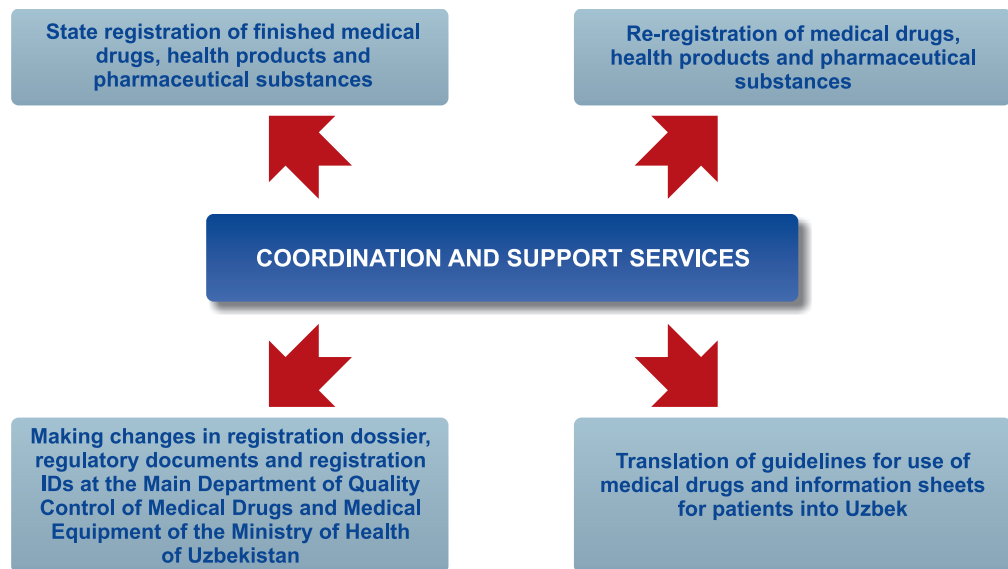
State registration of finished medical drugs, health products and pharmaceutical substances

Re-registration of medical drugs, health products and pharmaceutical substances

COORDINATION AND SUPPORT SERVICES

Making changes in registration dossier, regulatory documents and registration IDs at the Main Department of Quality Control of Medical Drugs and Medical Equipment of the Ministry of Health of Uzbekistan

Translation of guidelines for use of medical drugs and information sheets for patients into Uzbek